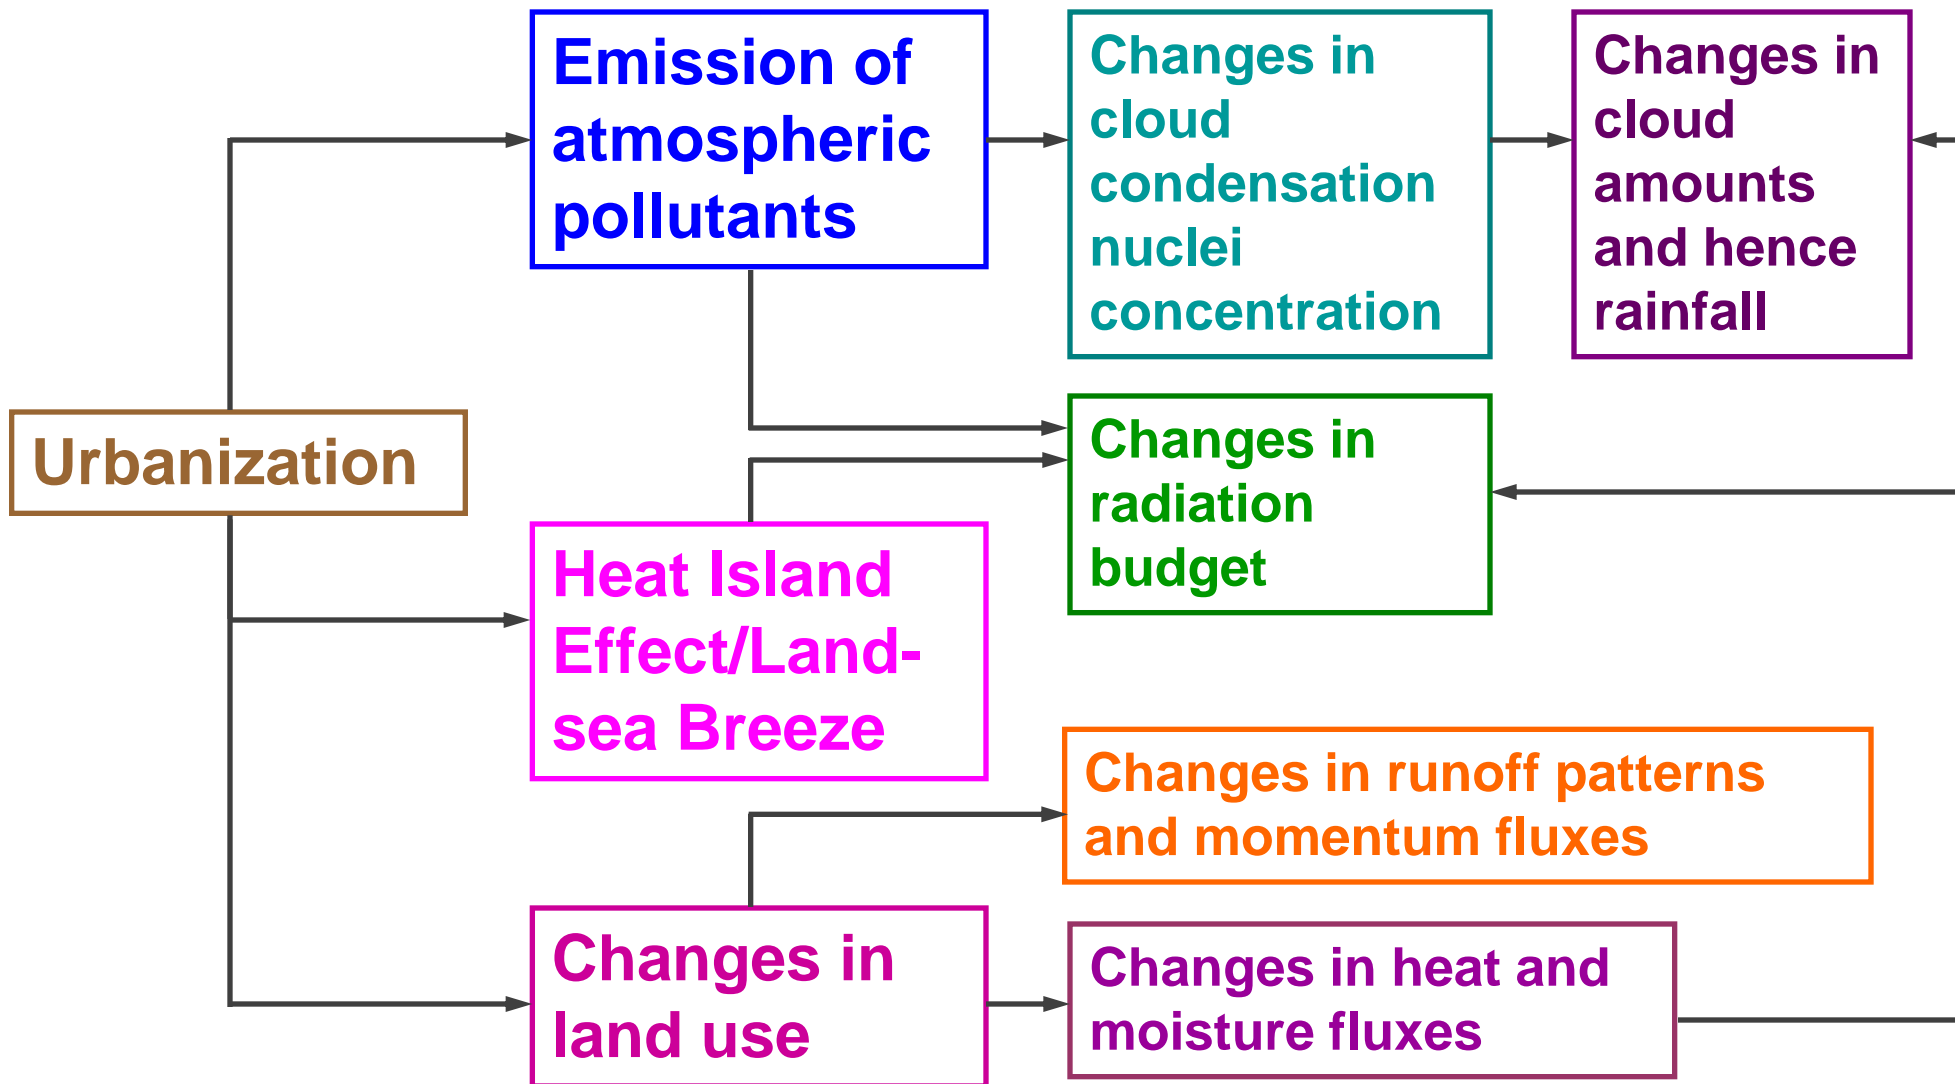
Urbanization

Emission of atmospheric pollutants

Changes in cloud condensation nuclei concentration

Changes in cloud amounts and hence rainfall

Changes in radiation budget

Heat Island Effect/Land-sea Breeze

Changes in runoff patterns and momentum fluxes

Changes in land use

Changes in heat and moisture fluxes